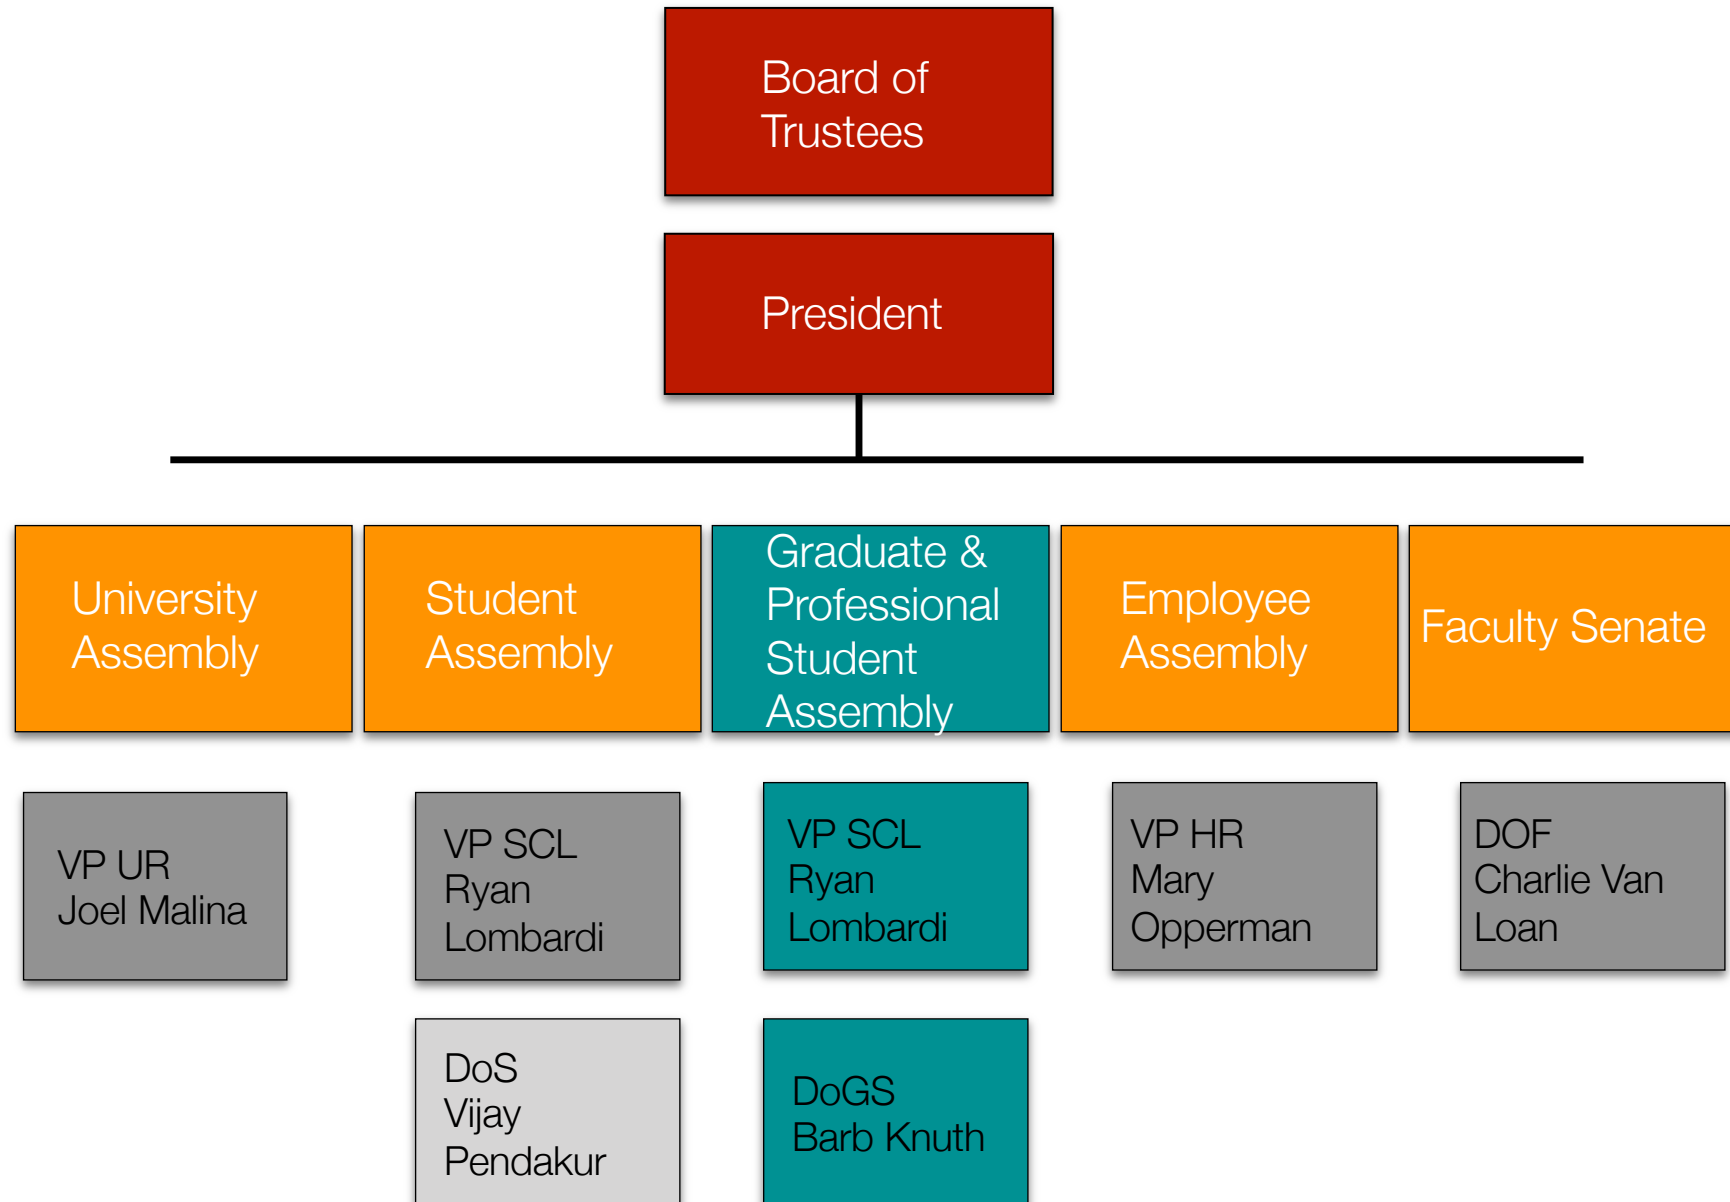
Board of Trustees

President

University Assembly

Student Assembly

Graduate & Professional Student Assembly

Employee Assembly

Faculty Senate

VP UR
Joel Malina

VP SCL
Ryan
Lombardi

DoS
Vijay
Pendakur

VP SCL
Ryan
Lombardi

DoGS
Barb Knuth

VP HR
Mary
Opperman

DOF
Charlie Van
Loan